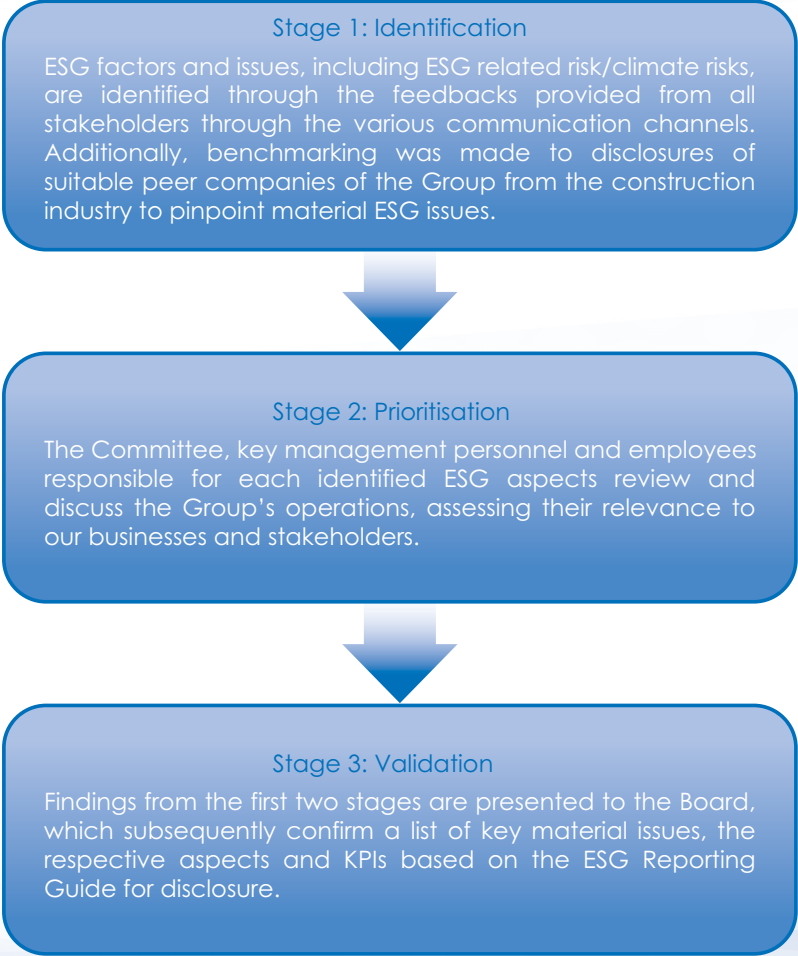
Stage 1: Identification

ESG factors and issues, including ESG related risk/climate risks, are identified through the feedbacks provided from all stakeholders through the various communication channels. Additionally, benchmarking was made to disclosures of suitable peer companies of the Group from the construction industry to pinpoint material ESG issues.

Stage 2: Prioritisation

The Committee, key management personnel and employees responsible for each identified ESG aspects review and discuss the Group's operations, assessing their relevance to our businesses and stakeholders.

Stage 3: Validation

Findings from the first two stages are presented to the Board, which subsequently confirm a list of key material issues, the respective aspects and KPIs based on the ESG Reporting Guide for disclosure.